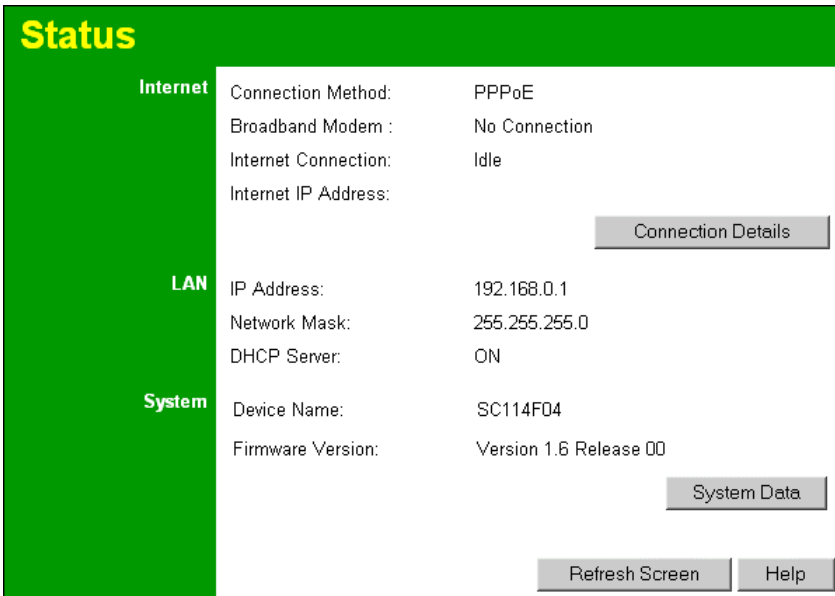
Status

Internet
Connection Method: PPPoE
Broadband Modem : No Connection
Internet Connection: Idle
Internet IP Address:

Connection Details

LAN
IP Address: 192.168.0.1
Network Mask: 255.255.255.0
DHCP Server: ON

System
Device Name: SC114F04
Firmware Version: Version 1.6 Release 00

System Data

Refresh Screen
Help